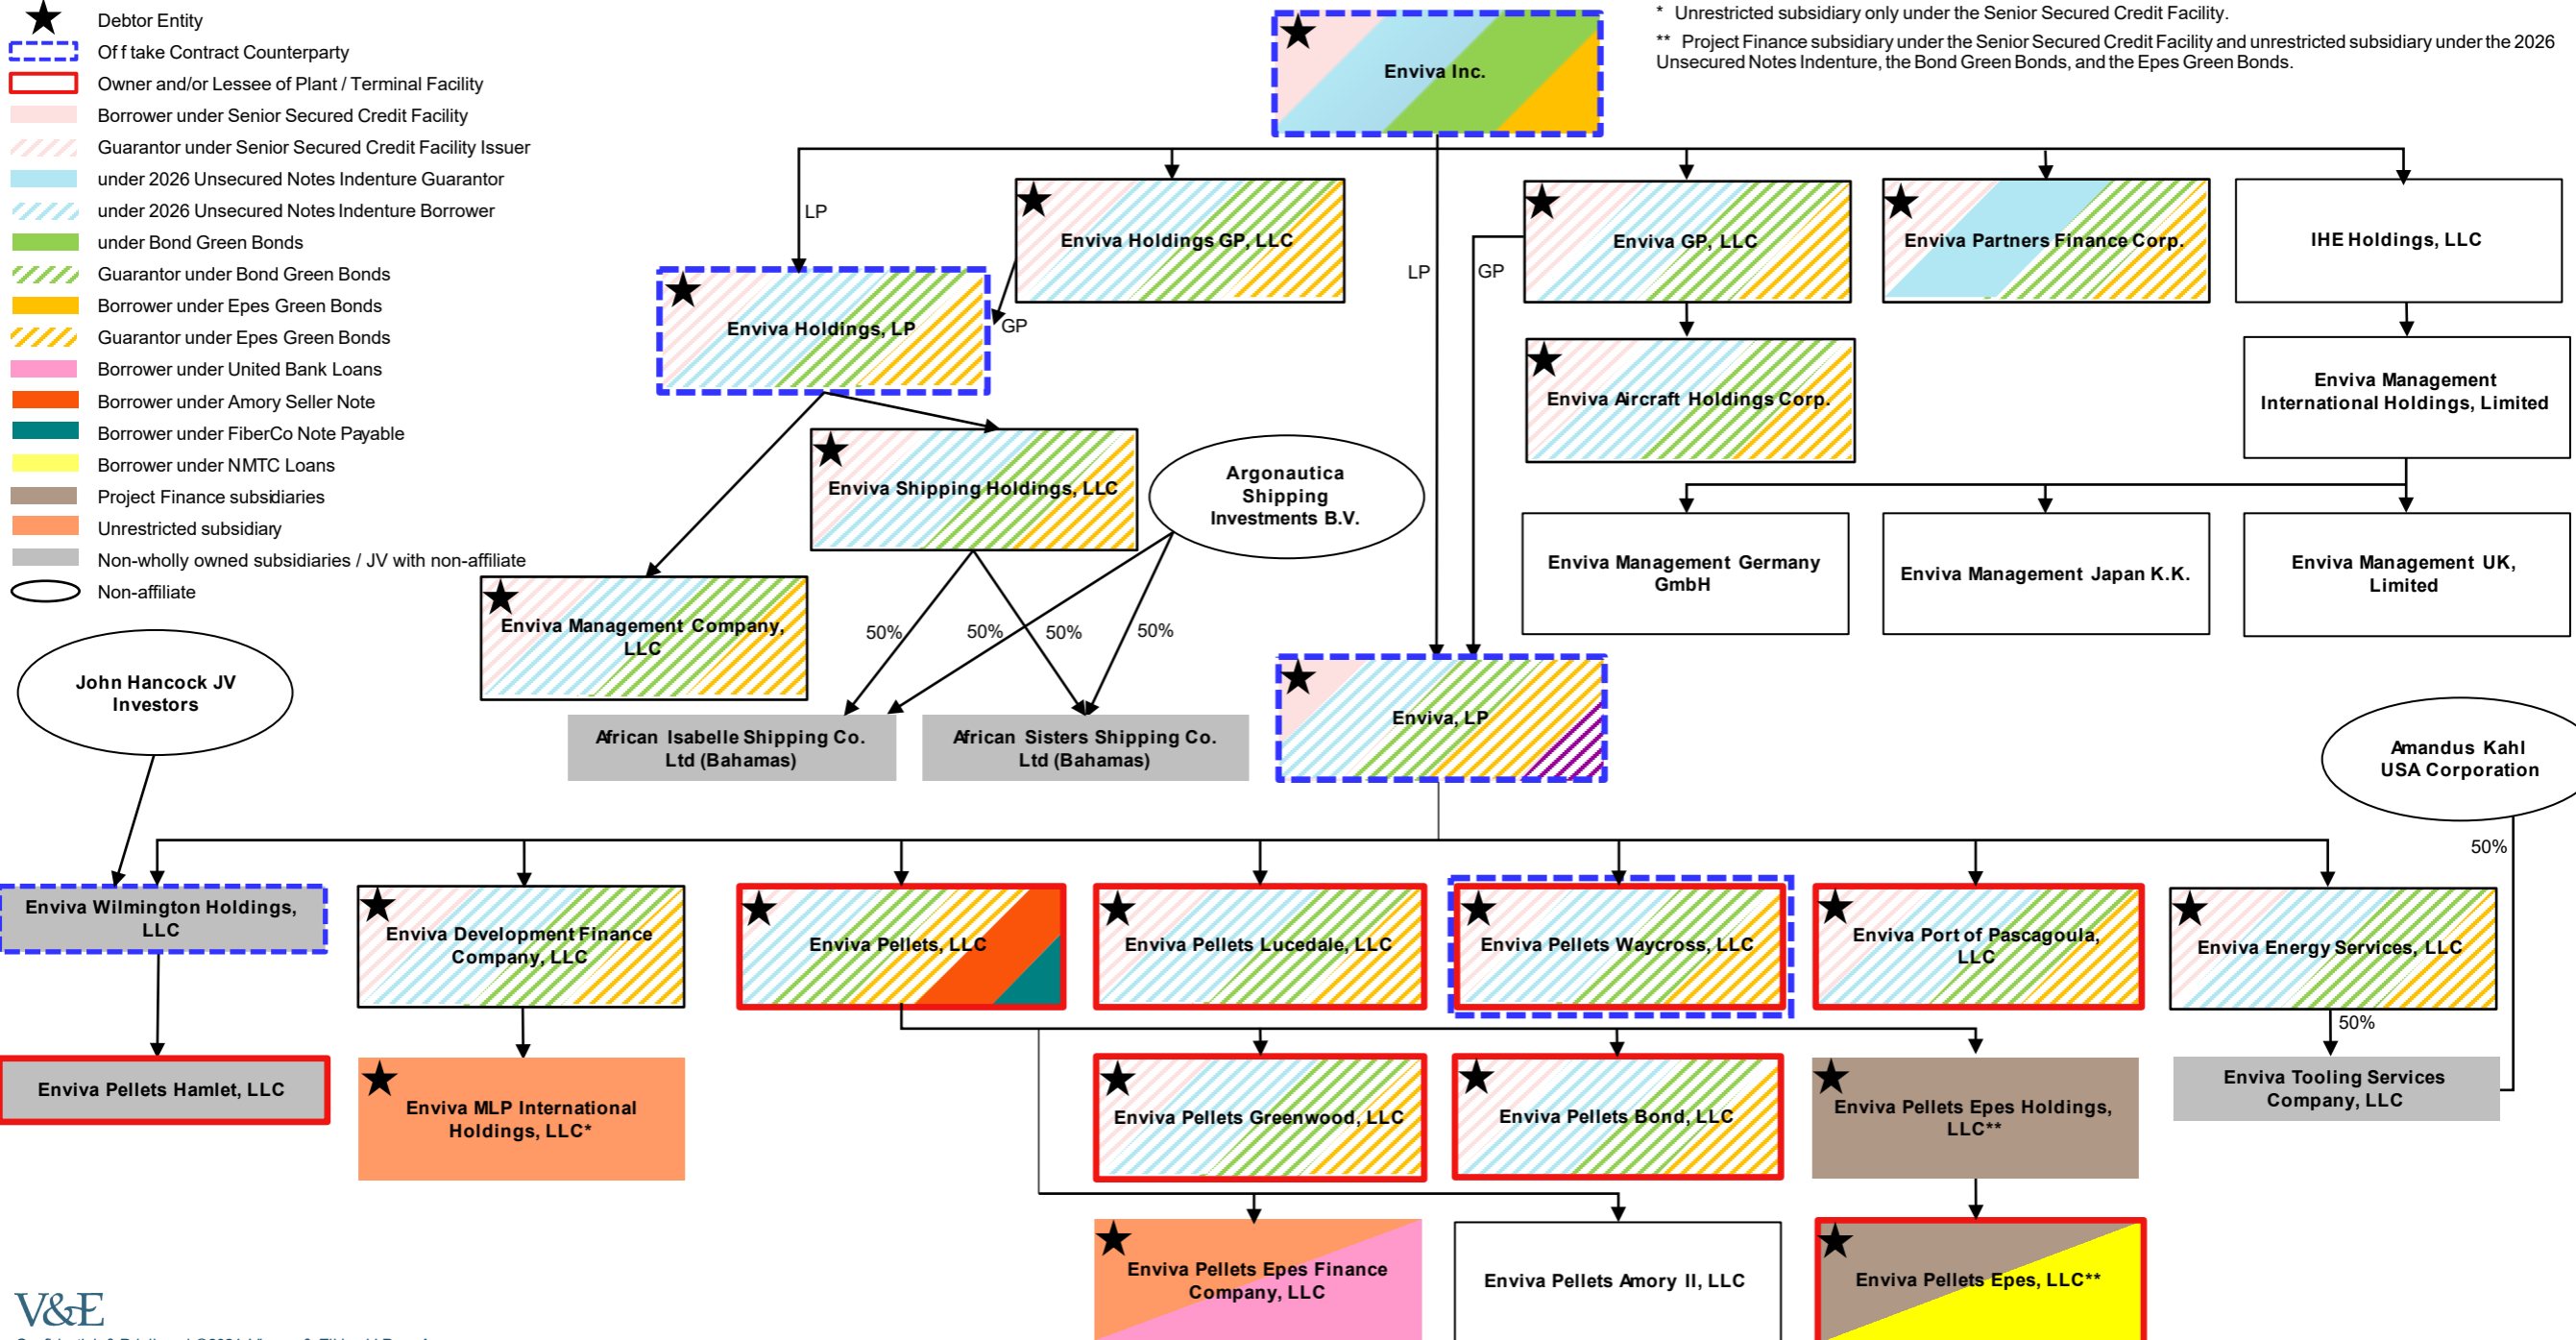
Debtor Entity
Off take Contract Counterparty
Owner and/or Lessee of Plant / Terminal Facility
Borrower under Senior Secured Credit Facility
Guarantor under Senior Secured Credit Facility Issuer
under 2026 Unsecured Notes Indenture Guarantor
under 2026 Unsecured Notes Indenture Borrower
under Bond Green Bonds
Guarantor under Bond Green Bonds
Borrower under Epes Green Bonds
Guarantor under Epes Green Bonds
Borrower under United Bank Loans
Borrower under Amory Seller Note
Borrower under FiberCo Note Payable
Borrower under NMTC Loans
Project Finance subsidiaries
Unrestricted subsidiary
Non-wholly owned subsidiaries / JV with non-affiliate
Non-affiliate

* Unrestricted subsidiary only under the Senior Secured Credit Facility.
** Project Finance subsidiary under the Senior Secured Credit Facility and unrestricted subsidiary under the 2026 Unsecured Notes Indenture, the Bond Green Bonds, and the Epes Green Bonds.

Enviva Inc.
LP
Enviva Holdings GP, LLC
GP
Enviva Holdings, LP
LP
GP
Enviva GP, LLC
Enviva Partners Finance Corp.
IHE Holdings, LLC
Enviva Aircraft Holdings Corp.
Enviva Management International Holdings, Limited
Enviva Shipping Holdings, LLC
Argonautica Shipping Investments B.V.
Enviva Management Germany GmbH
Enviva Management Japan K.K.
Enviva Management UK, Limited
Enviva Management Company, LLC
50%
50%
50%
50%
John Hancock JV Investors
African Isabelle Shipping Co. Ltd (Bahamas)
African Sisters Shipping Co. Ltd (Bahamas)
Enviva, LP
Amandus Kahl USA Corporation
50%
Enviva Wilmington Holdings, LLC
Enviva Development Finance Company, LLC
Enviva Pellets, LLC
Enviva Pellets Lucedale, LLC
Enviva Pellets Waycross, LLC
Enviva Port of Pascagoula, LLC
Enviva Energy Services, LLC
50%
Enviva Pellets Hamlet, LLC
Enviva MLP International Holdings, LLC*
Enviva Pellets Greenwood, LLC
Enviva Pellets Bond, LLC
Enviva Pellets Epes Holdings, LLC**
Enviva Tooling Services Company, LLC
Enviva Pellets Epes Finance Company, LLC
Enviva Pellets Amory II, LLC
Enviva Pellets Epes, LLC**
V&E